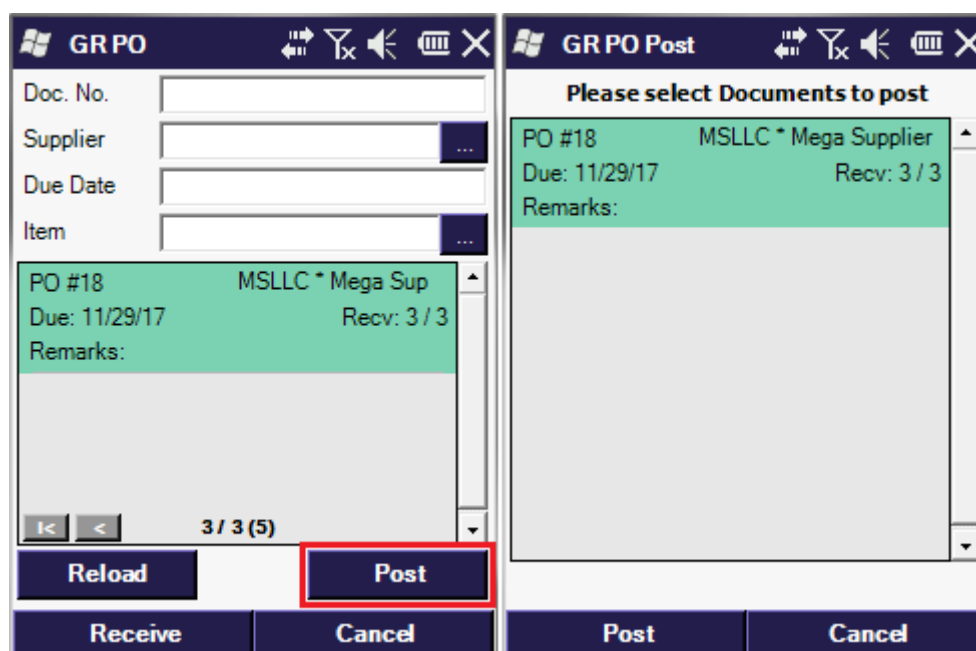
GR PO

Doc. No.

Supplier ...

Due Date

Item ...

PO #18 MSLLC * Mega Sup
Due: 11/29/17 Recv: 3 / 3
Remarks:

I< < 3 / 3 (5)

Reload

Post

Receive

Cancel

GR PO Post

Please select Documents to post

PO #18 MSLLC * Mega Supplier
Due: 11/29/17 Recv: 3 / 3
Remarks:

Post

Cancel